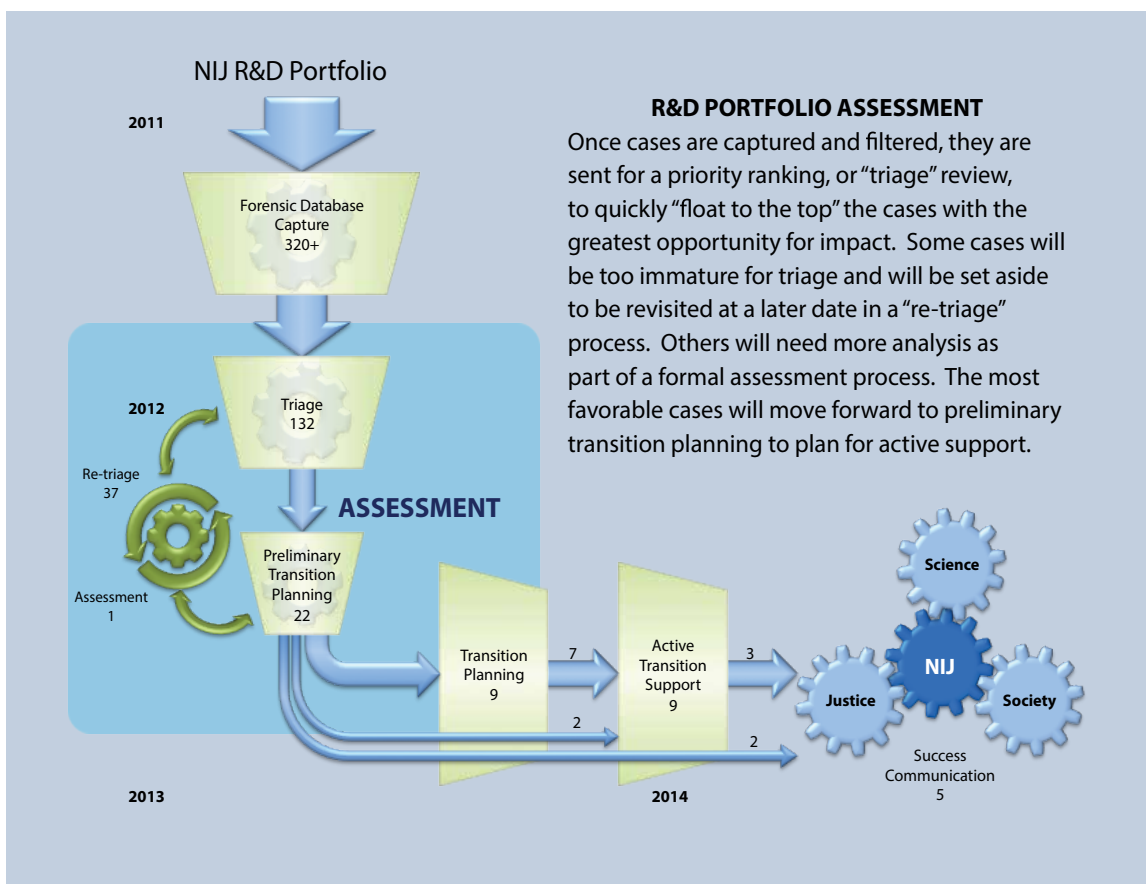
NIJ R&D Portfolio

2011

Forensic Database Capture 320+

R&D PORTFOLIO ASSESSMENT

Once cases are captured and filtered, they are sent for a priority ranking, or "triage" review, to quickly "float to the top" the cases with the greatest opportunity for impact. Some cases will be too immature for triage and will be set aside to be revisited at a later date in a "re-triage" process. Others will need more analysis as part of a formal assessment process. The most favorable cases will move forward to preliminary transition planning to plan for active support.

2012

Triage 132

Re-triage 37

ASSESSMENT

Assessment 1

Preliminary Transition Planning 22

Transition Planning 9

7

Active Transition Support 9

3

2

2

Science

NIJ

Justice

Society

Success Communication 5

2013

2014